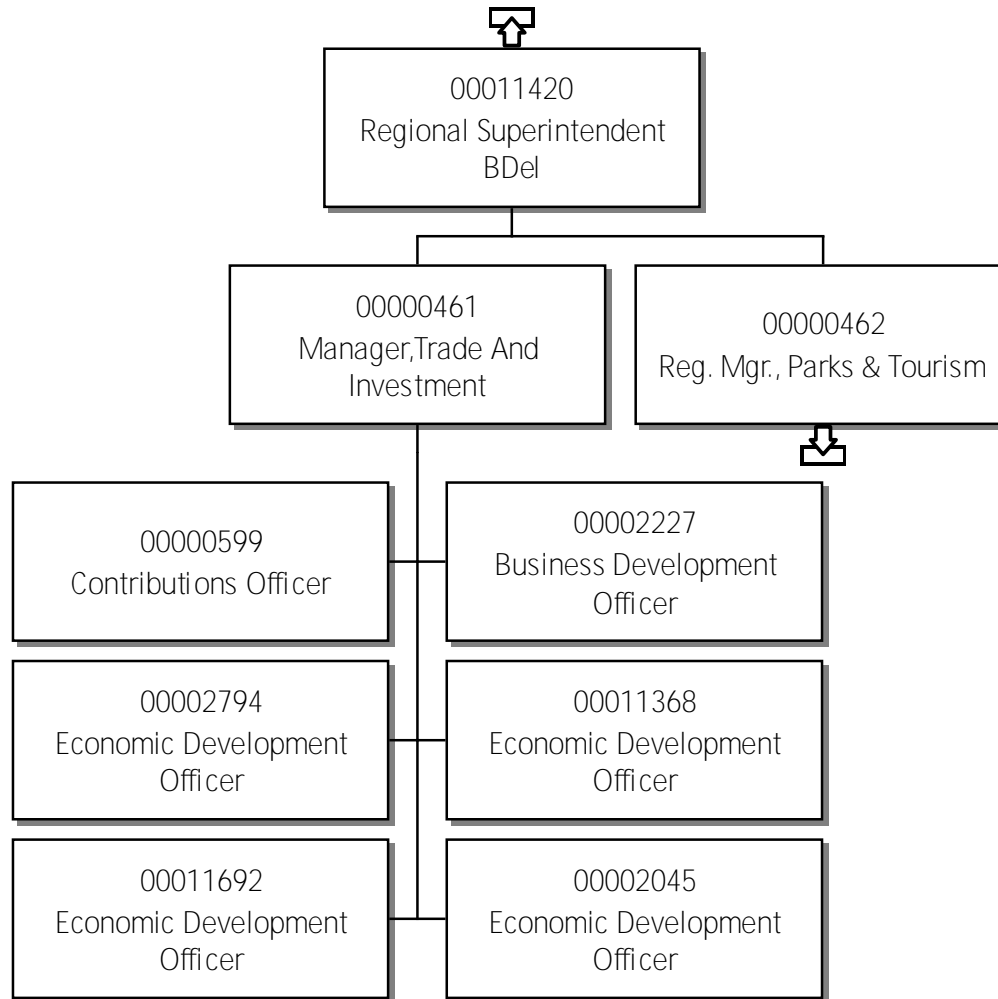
00011420
Regional Superintendent
BDel

00000461
Manager,Trade And Investment

00000462
Reg. Mgr., Parks & Tourism

00000599
Contributions Officer

00002227
Business Development Officer

00002794
Economic Development Officer

00011368
Economic Development Officer

00011692
Economic Development Officer

00002045
Economic Development Officer